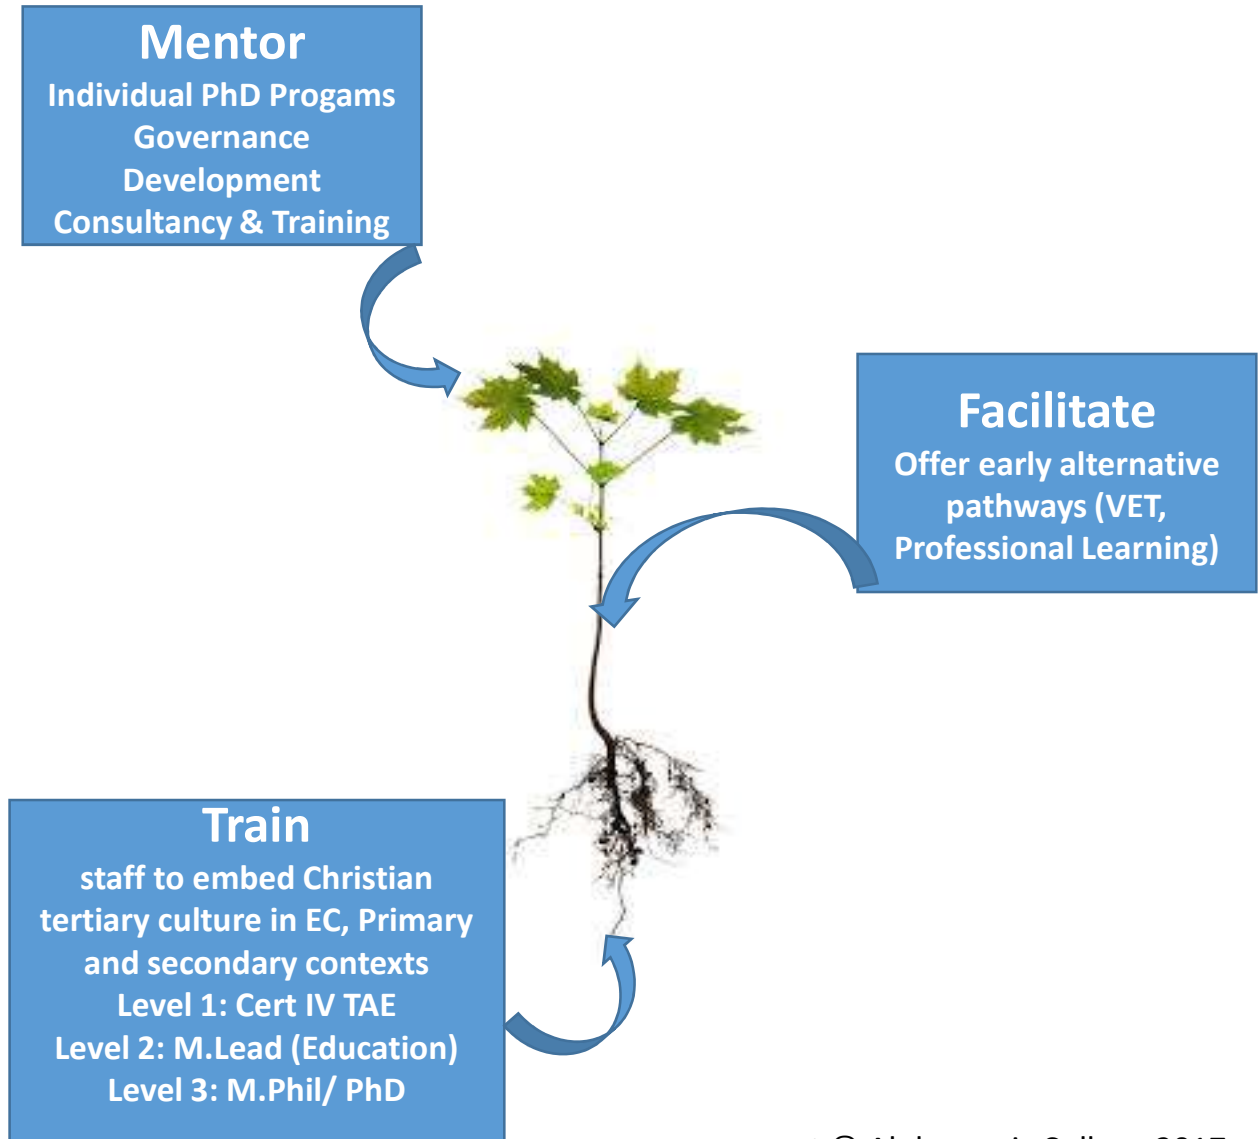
Mentor
Individual PhD Progams
Governance
Development
Consultancy & Training

Facilitate
Offer early alternative pathways (VET, Professional Learning)

Train
staff to embed Christian tertiary culture in EC, Primary and secondary contexts
Level 1: Cert IV TAE
Level 2: M.Lead (Education)
Level 3: M.Phil/ PhD

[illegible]